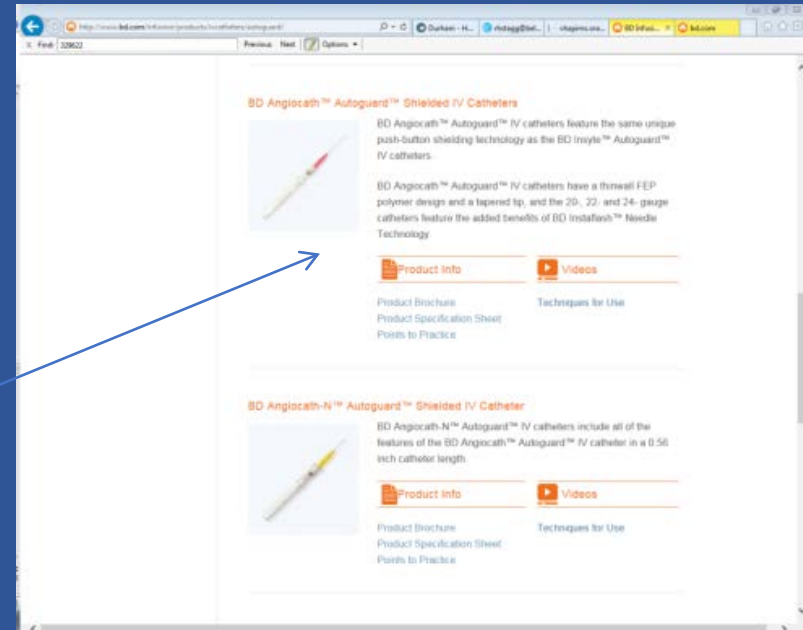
http://www.bd.com/infusion/products/ivcatheters/autoguard/

Durham - H... | rhdagg@bel... | chapters.ora... | BD Infusi... | bd.com

Find: 328622 | Previous | Next | Options

BD Angiocath™ Autoguard™ Shielded IV Catheters

BD Angiocath™ Autoguard™ IV catheters feature the same unique push-button shielding technology as the BD Insyte™ Autoguard™ IV catheters.

BD Angiocath™ Autoguard™ IV catheters have a thinwall FEP polymer design and a tapered tip, and the 20-, 22- and 24- gauge catheters feature the added benefits of BD Instaflash™ Needle Technology.

Product Info

Videos

Product Brochure
Product Specification Sheet
Points to Practice

Techniques for Use

BD Angiocath-N™ Autoguard™ Shielded IV Catheter

BD Angiocath-N™ Autoguard™ IV catheters include all of the features of the BD Angiocath™ Autoguard™ IV catheter in a 0.56 inch catheter length.

Product Info

Videos

Product Brochure
Product Specification Sheet
Points to Practice

Techniques for Use